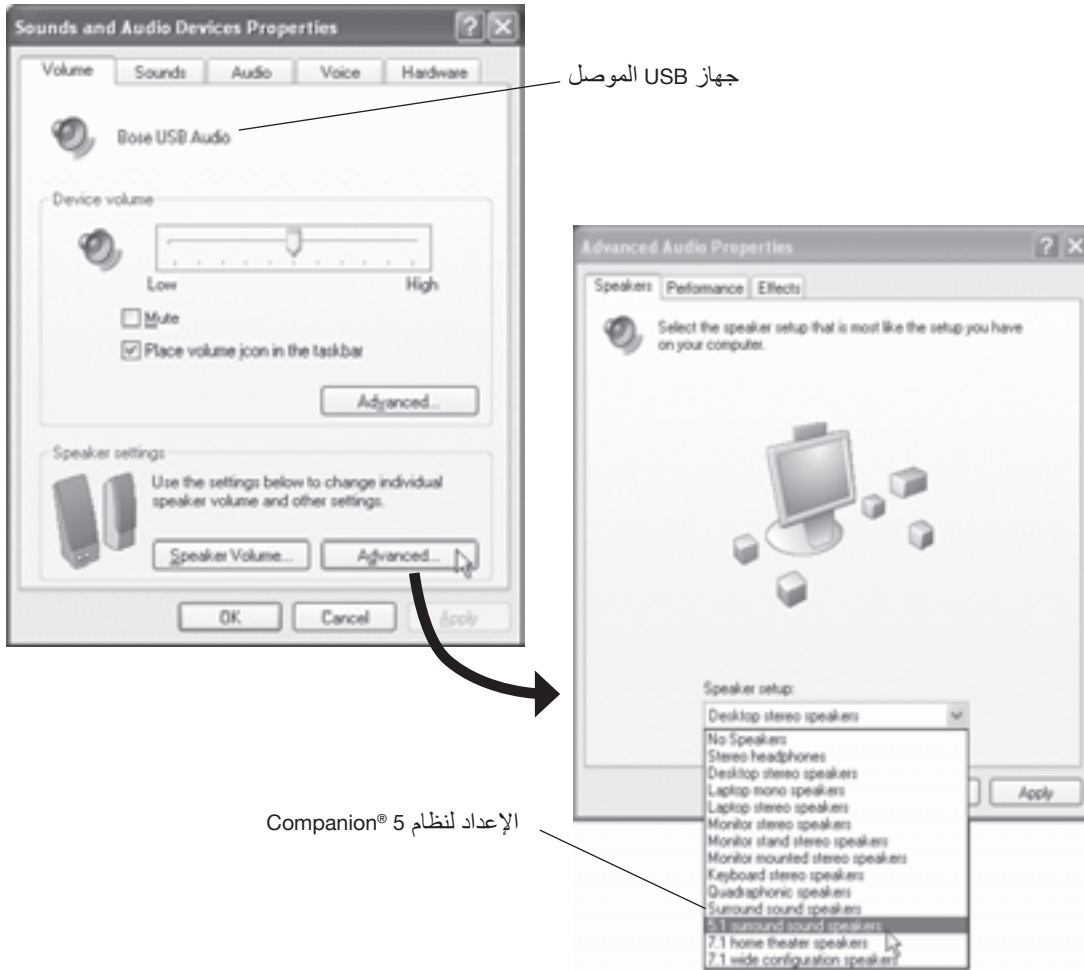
Sounds and Audio Devices Properties

Volume | Sounds | Audio | Voice | Hardware

Bose USB Audio

Device volume

Low

High

Mute

Place volume icon in the taskbar

Advanced...

Speaker settings

Use the settings below to change individual speaker volume and other settings.

Speaker Volume...

Advanced...

OK

Cancel

Apply

جهاز USB الموصل

Advanced Audio Properties

Speakers | Performance | Effects

Select the speaker setup that is most like the setup you have on your computer.

Speaker setup:

Desktop stereo speakers

No Speakers
Stereo headphones
Desktop stereo speakers
Laptop mono speakers
Laptop stereo speakers
Monitor stereo speakers
Monitor stand stereo speakers
Monitor mounted stereo speakers
Keyboard stereo speakers
Quadraphonic speakers
Surround sound speakers
5.1 surround sound speakers
7.1 home theater speakers
7.1 wide configuration speakers

Apply

الإعداد لنظام Companion® 5